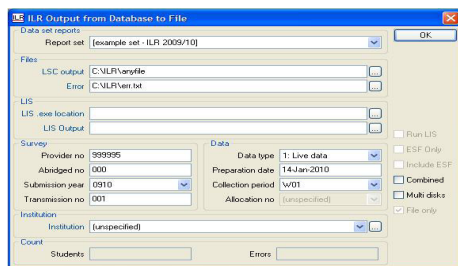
ILR Output from Database to File

Data set reports
Report set [example set - ILR 2009/10]

OK

Files
LSC output C:\ILR\anyfile ...
Error C:\ILR\err.txt ...

LIS
LIS .exe location ...
LIS Output ...

Run LIS
ESF Only
Include ESF
Combined
Multi disks
File only

Survey
Provider no 999995
Abridged no 000
Submission year 0910
Transmission no 001

Data
Data type 1: Live data
Preparation date 14-Jan-2010
Collection period W01
Allocation no (unspecified)

Institution
Institution (unspecified) ...

Count
Students
Errors